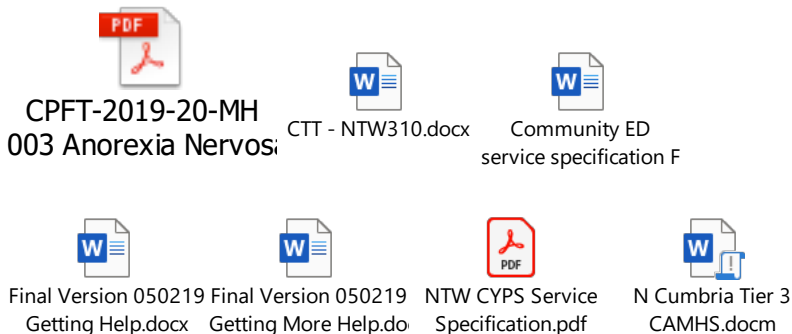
PDF

CPFT-2019-20-MH 003 Anorexia Nervosa

CTT - NTW310.docx

Community ED service specification F

Final Version 050219 Getting Help.docx

Final Version 050219 Getting More Help.doc

PDF

NTW CYPS Service Specification.pdf

N Cumbria Tier 3 CAMHS.docm